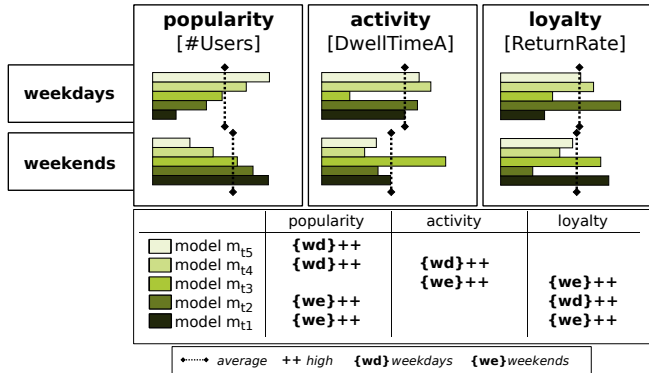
**popularity** [#Users]

**activity** [DwellTimeA]

**loyalty** [ReturnRate]

**weekdays**

**weekends**

| | popularity | activity | loyalty |
|---|---|---|---|
| model $m_{t5}$ | {wd}++ | | |
| model $m_{t4}$ | {wd}++ | {wd}++ | |
| model $m_{t3}$ | | {we}++ | {we}++ |
| model $m_{t2}$ | {we}++ | | {wd}++ |
| model $m_{t1}$ | {we}++ | | {we}++ |

average ++ high {wd} weekdays {we} weekends